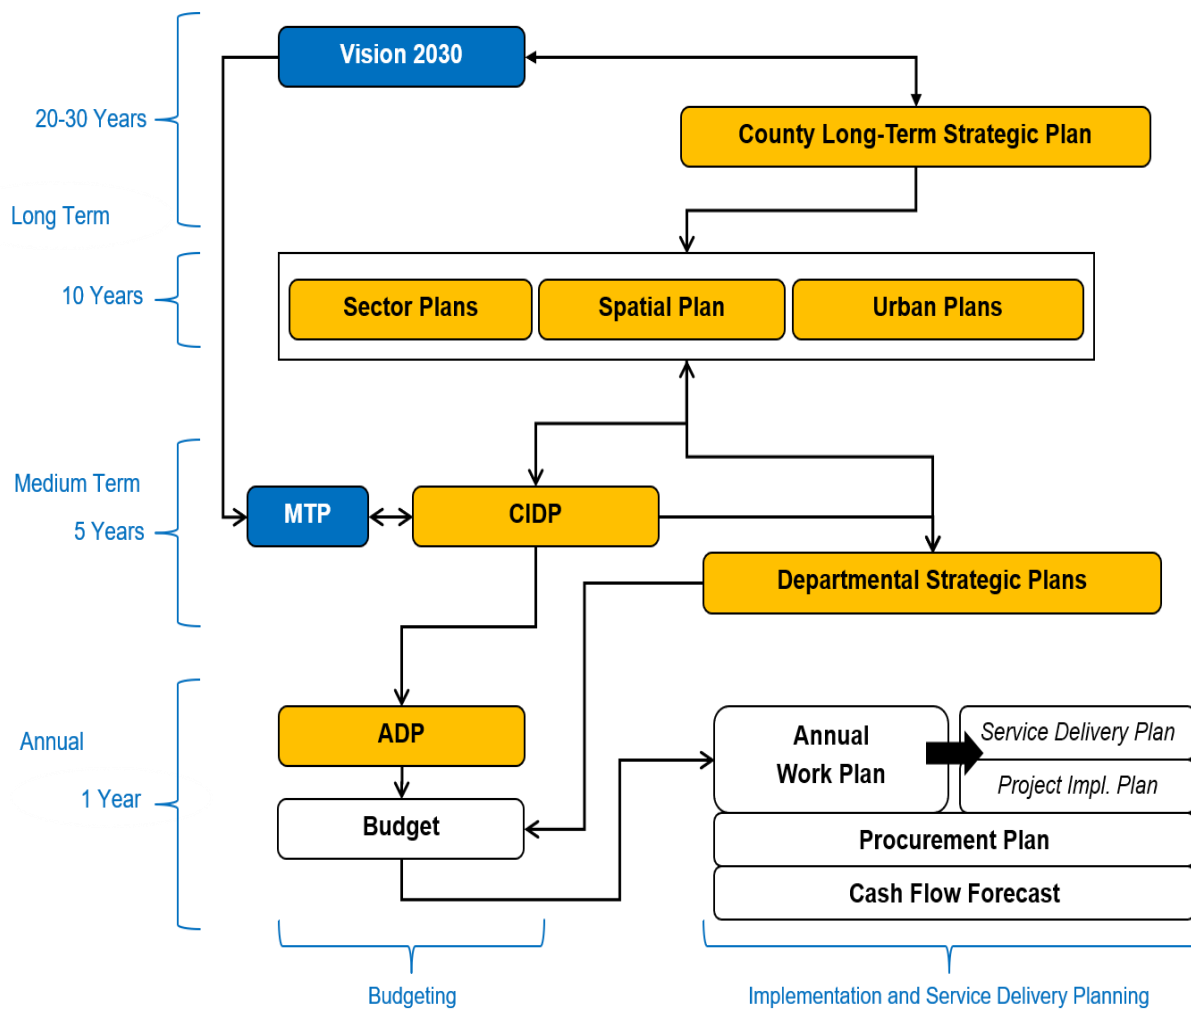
20-30 Years

Long Term

Vision 2030

County Long-Term Strategic Plan

10 Years

Sector Plans

Spatial Plan

Urban Plans

Medium Term

5 Years

MTP

CIDP

Departmental Strategic Plans

Annual

1 Year

ADP

Budget

Annual Work Plan

Service Delivery Plan

Project Impl. Plan

Procurement Plan

Cash Flow Forecast

Budgeting

Implementation and Service Delivery Planning